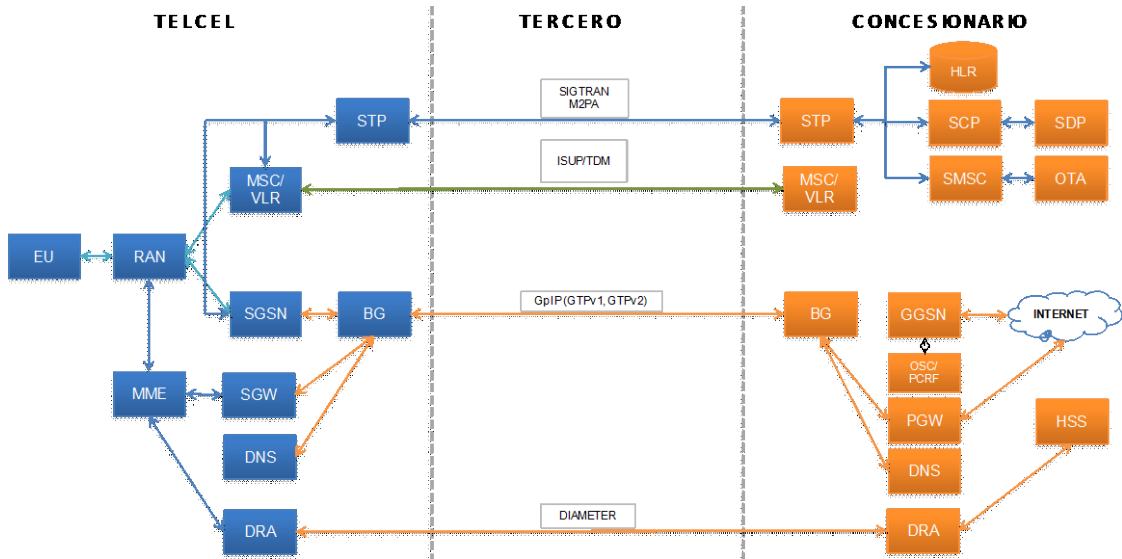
TELCEL

TERCERO

CONCESIONARIO

HLR

SIGTRAN M2PA

STP

STP

SCP

SDP

ISUP/TDM

MSC/ VLR

MSC/ VLR

SMSC

OTA

EU

RAN

GpIP(GTPv1,GTPv2)

SGSN

BG

BG

GGSN

INTERNET

OSC/ PCRF

MME

SGW

PGW

HSS

DNS

DNS

DIAMETER

DRA

DRA